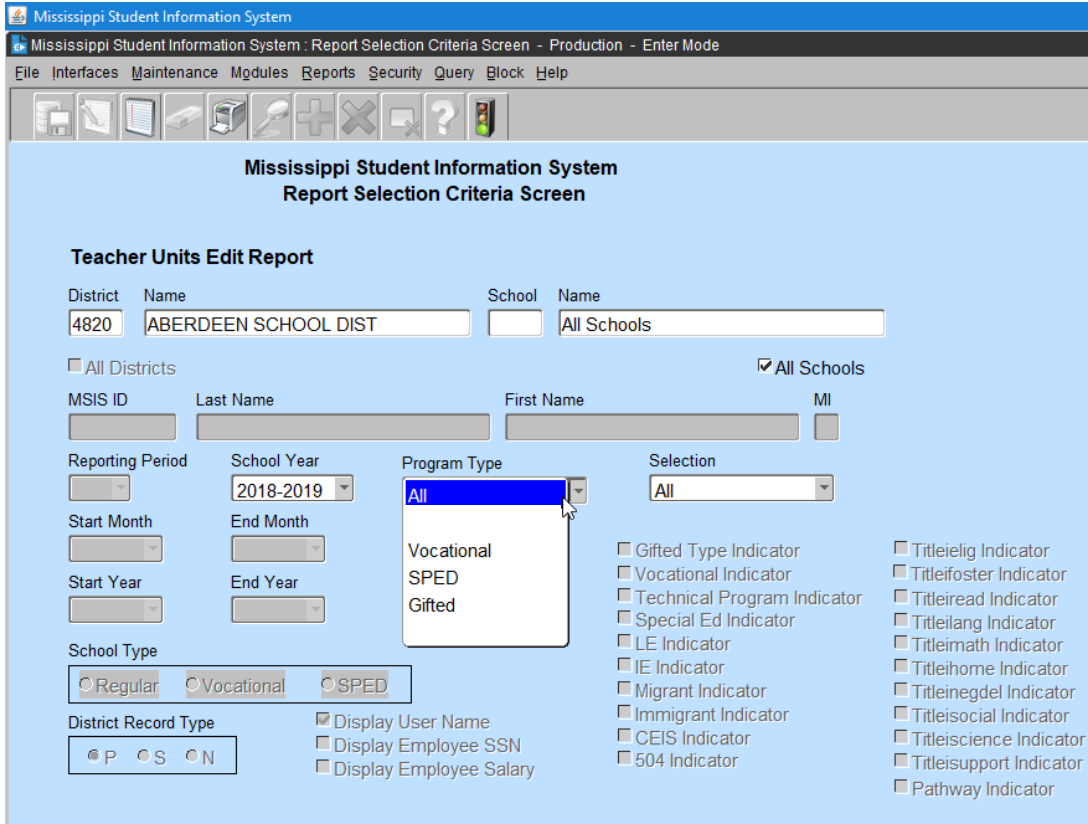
Mississippi Student Information System

Mississippi Student Information System : Report Selection Criteria Screen - Production - Enter Mode

File Interfaces Maintenance Modules Reports Security Query Block Help

Mississippi Student Information System
Report Selection Criteria Screen

Teacher Units Edit Report

District Name School Name

4820 ABERDEEN SCHOOL DIST All Schools

All Districts All Schools

MSIS ID Last Name First Name MI

Reporting Period School Year Program Type Selection

2018-2019 All All

Start Month End Month

Vocational
SPED
Gifted

Start Year End Year

School Type

Regular Vocational SPED

District Record Type

P S N

Display User Name
Display Employee SSN
Display Employee Salary

Gifted Type Indicator
Vocational Indicator
Technical Program Indicator
Special Ed Indicator
LE Indicator
IE Indicator
Migrant Indicator
Immigrant Indicator
CEIS Indicator
504 Indicator

Titleielig Indicator
Titleifoster Indicator
Titleiread Indicator
Titleilang Indicator
Titleimath Indicator
Titleihome Indicator
Titleinegdel Indicator
Titleisocial Indicator
Titleiscience Indicator
Titleisupport Indicator
Pathway Indicator